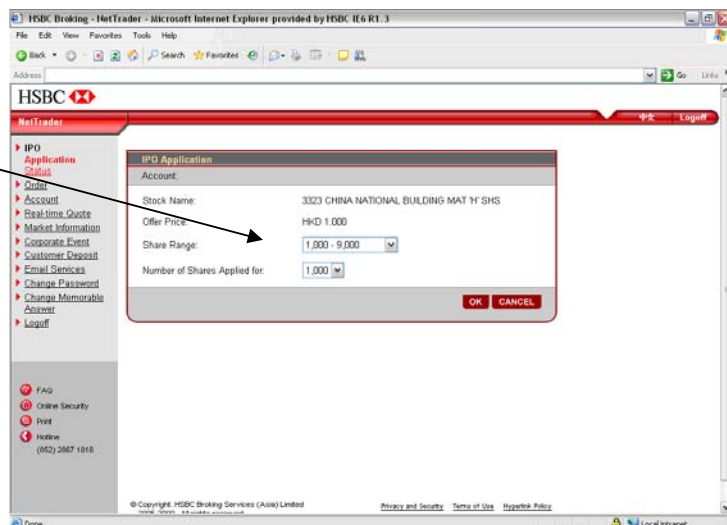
HSBC Broking - NetTrader - Microsoft Internet Explorer provided by HSBC IE6 R1.3

File Edit View Favorites Tools Help

Back Search Favorites

Address

Go Links

HSBC

NetTrader

中文 Logoff

IPO
Application
Status
Order
Account
Real-time Quote
Market Information
Corporate Event
Customer Deposit
Email Services
Change Password
Change Memorable Answer
Logoff

IPO Application

Account:

Stock Name: 3323 CHINA NATIONAL BUILDING MAT 'H' SHS

Offer Price: HKD 1.000

Share Range: 1,000 - 9,000

Number of Shares Applied for: 1,000

OK CANCEL

FAQ
Online Security
Print
Hotline
(852) 2867 1818

© Copyright. HSBC Broking Services (Asia) Limited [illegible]

Privacy and Security Terms of Use Hyperlink Policy

Done

Local intranet